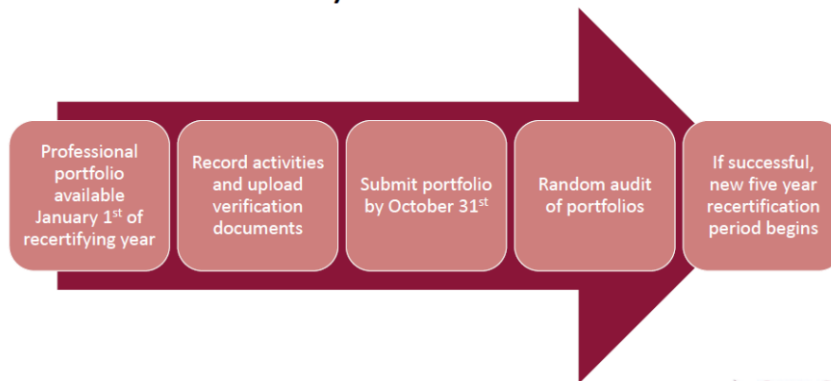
Professional portfolio available January 1$^{st}$ of recertifying year

Record activities and upload verification documents

Submit portfolio by October 31$^{st}$

Random audit of portfolios

If successful, new five year recertification period begins